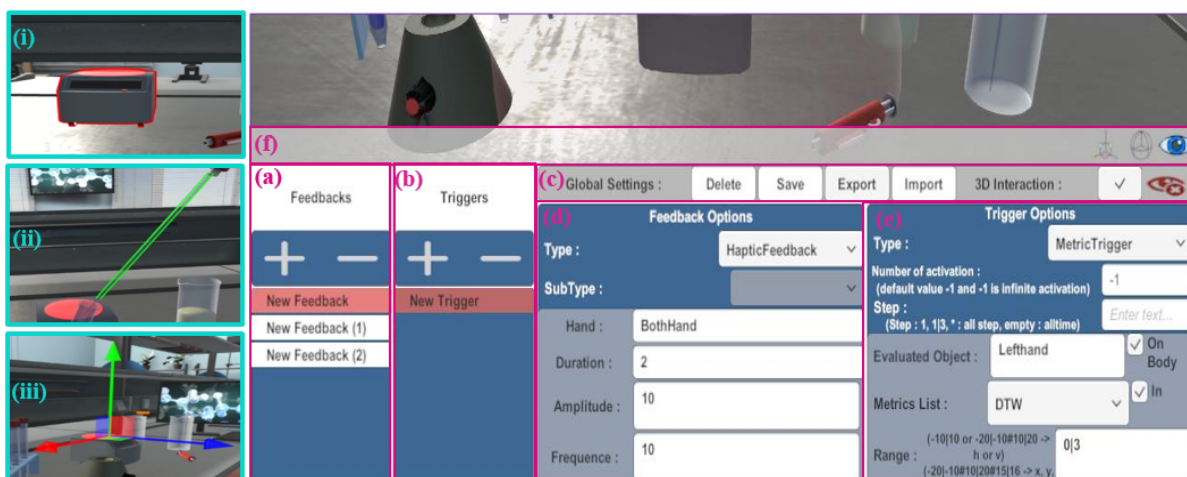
(i)

(ii)

(iii)

(f)

(a) Feedbacks

+ —

New Feedback
New Feedback (1)
New Feedback (2)

(b) Triggers

+ —

New Trigger

(c) Global Settings : Delete Save Export Import 3D Interaction : ✓

(d) Feedback Options

Type : HapticFeedback

SubType :

Hand : BothHand

Duration : 2

Amplitude : 10

Frequence : 10

(e) Trigger Options

Type : MetricTrigger

Number of activation : (default value -1 and -1 is infinite activation) -1

Step : (Step : 1, 1|3, * : all step, empty : alltime) Enter text...

Evaluated Object : Lefthand ✓ On Body

Metrics List : DTW ✓ In

Range : (-10|10 or -20|-10#10|20 -> h or v) (-20|-10#10|20#15|16 -> x, y, 0|3